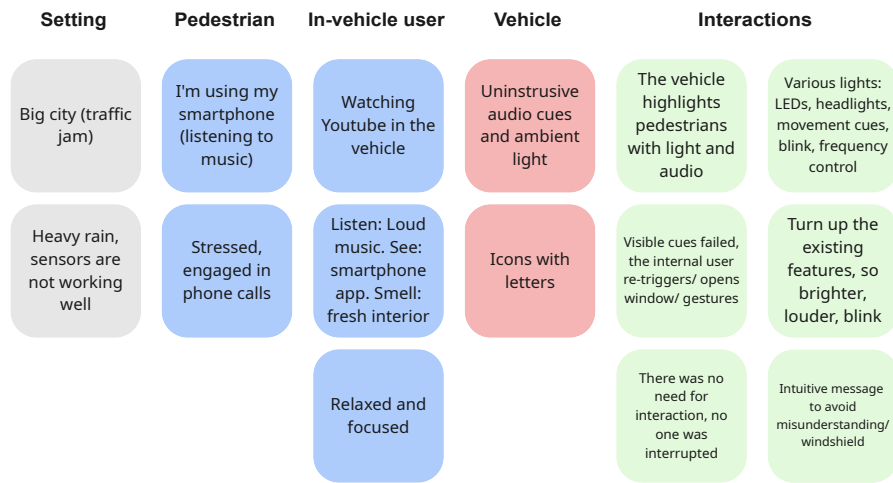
| Setting | Pedestrian | In-vehicle user | Vehicle | Interactions | |
|---|---|---|---|---|---|
| Big city (traffic jam) | I'm using my smartphone (listening to music) | Watching Youtube in the vehicle | Uninstrusive audio cues and ambient light | The vehicle highlights pedestrians with light and audio | Various lights: LEDs, headlights, movement cues, blink, frequency control |
| Heavy rain, sensors are not working well | Stressed, engaged in phone calls | Listen: Loud music. See: smartphone app. Smell: fresh interior | Icons with letters | Visible cues failed, the internal user re-triggers/ opens window/ gestures | Turn up the existing features, so brighter, louder, blink |
| | | Relaxed and focused | | There was no need for interaction, no one was interrupted | Intuitive message to avoid misunderstanding/ windshield |